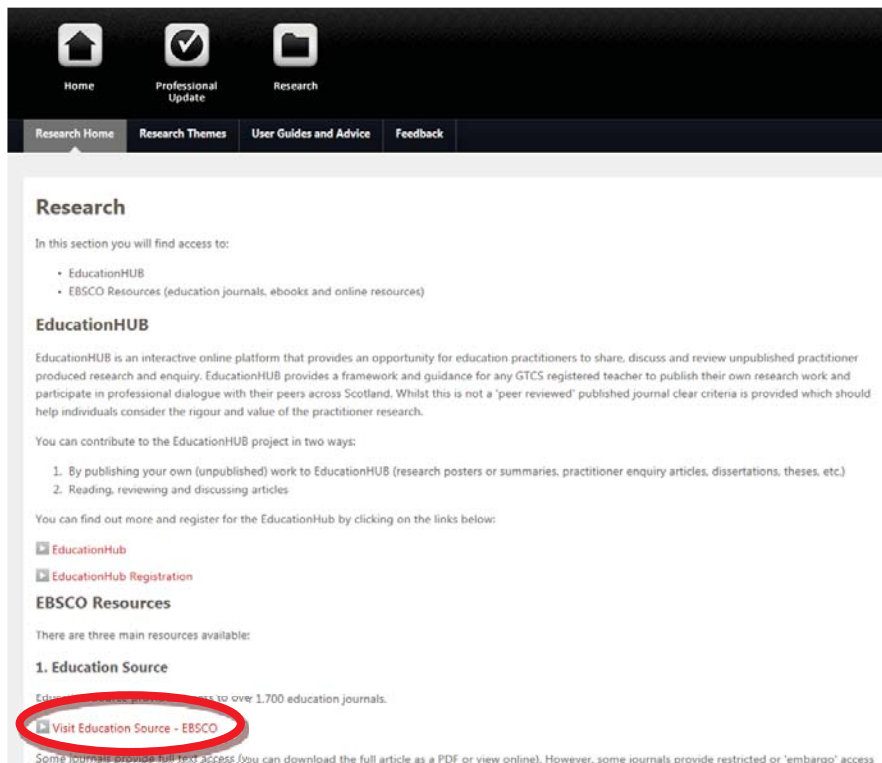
Home

Professional Update

Research

Research Home | Research Themes | User Guides and Advice | Feedback

Research

In this section you will find access to:

- EducationHUB
- EBSCO Resources (education journals, ebooks and online resources)

EducationHUB

EducationHUB is an interactive online platform that provides an opportunity for education practitioners to share, discuss and review unpublished practitioner produced research and enquiry. EducationHUB provides a framework and guidance for any GTCS registered teacher to publish their own research work and participate in professional dialogue with their peers across Scotland. Whilst this is not a 'peer reviewed' published journal clear criteria is provided which should help individuals consider the rigour and value of the practitioner research.

You can contribute to the EducationHUB project in two ways:

1. By publishing your own (unpublished) work to EducationHUB (research posters or summaries, practitioner enquiry articles, dissertations, theses, etc.)
2. Reading, reviewing and discussing articles

You can find out more and register for the EducationHub by clicking on the links below:

EducationHub

EducationHub Registration

EBSCO Resources

There are three main resources available:

1. Education Source

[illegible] to over 1,700 education journals.

Visit Education Source - EBSCO

Some journals provide full text access (you can download the full article as a PDF or view online). However, some journals provide restricted or 'embargo' access